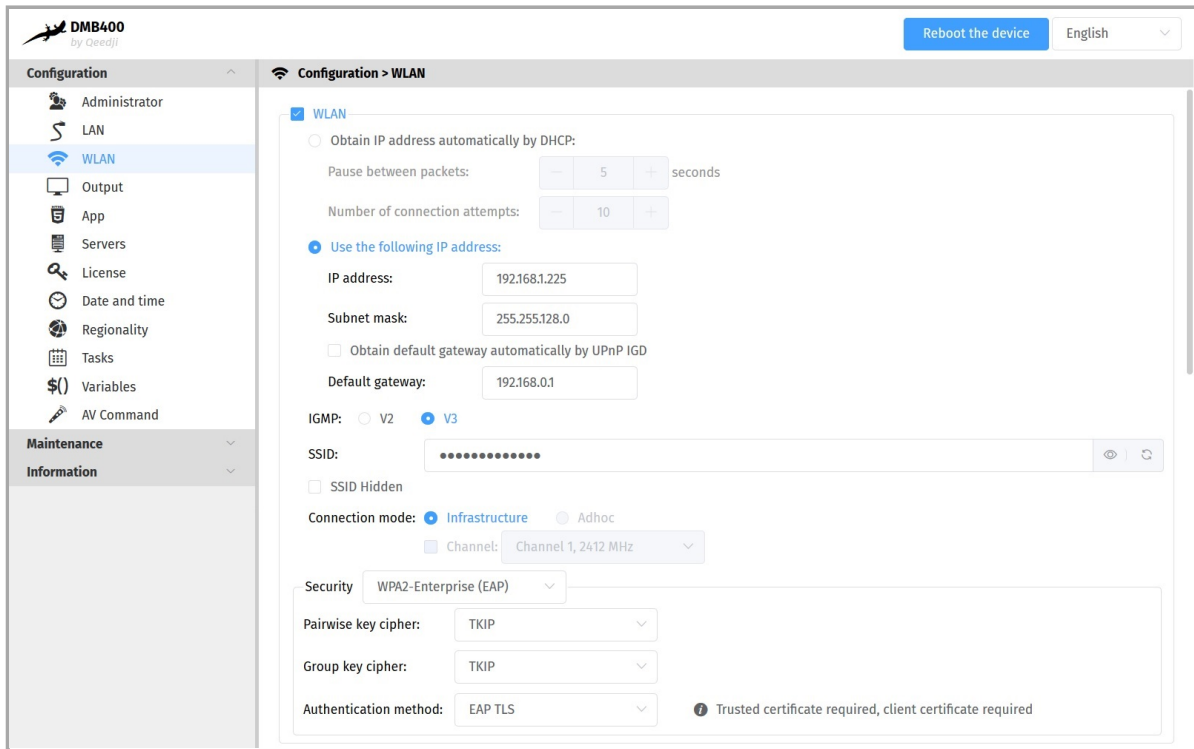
DMB400
by Qeedji

Reboot the device
English

Configuration
Administrator
LAN
WLAN
Output
App
Servers
License
Date and time
Regionality
Tasks
$() Variables
AV Command
Maintenance
Information

Configuration > WLAN

WLAN
Obtain IP address automatically by DHCP:
Pause between packets: − 5 + seconds
Number of connection attempts: − 10 +
Use the following IP address:
IP address: 192.168.1.225
Subnet mask: 255.255.128.0
Obtain default gateway automatically by UPnP IGD
Default gateway: 192.168.0.1
IGMP: V2 V3
SSID: •••••••••••••
SSID Hidden
Connection mode: Infrastructure Adhoc
Channel: Channel 1, 2412 MHz
Security WPA2-Enterprise (EAP)
Pairwise key cipher: TKIP
Group key cipher: TKIP
Authentication method: EAP TLS
Trusted certificate required, client certificate required